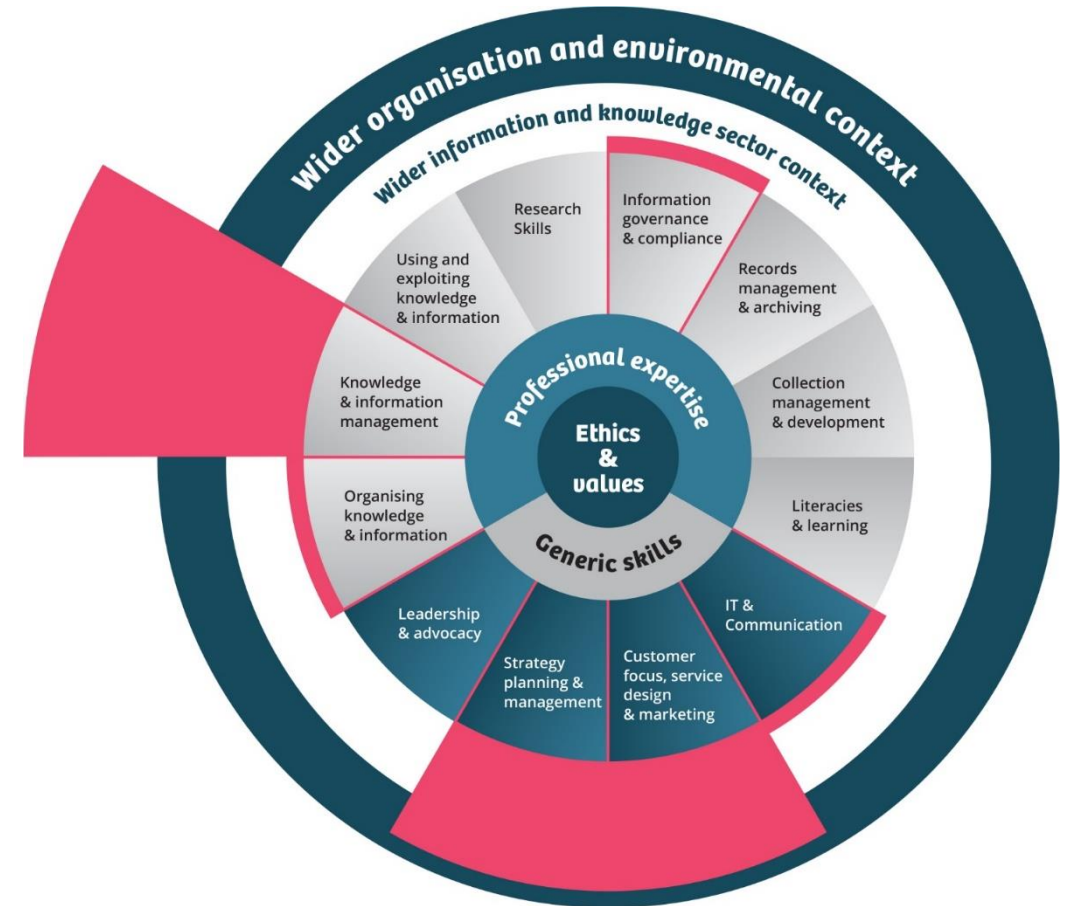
Wider organisation and environmental context

Wider information and knowledge sector context

Research Skills

Information governance & compliance

Records management & archiving

Collection management & development

Literacies & learning

Using and exploiting knowledge & information

Knowledge & information management

Organising knowledge & information

Professional expertise

Ethics & values

Generic skills

Leadership & advocacy

Strategy planning & management

Customer focus, service design & marketing

IT & Communication